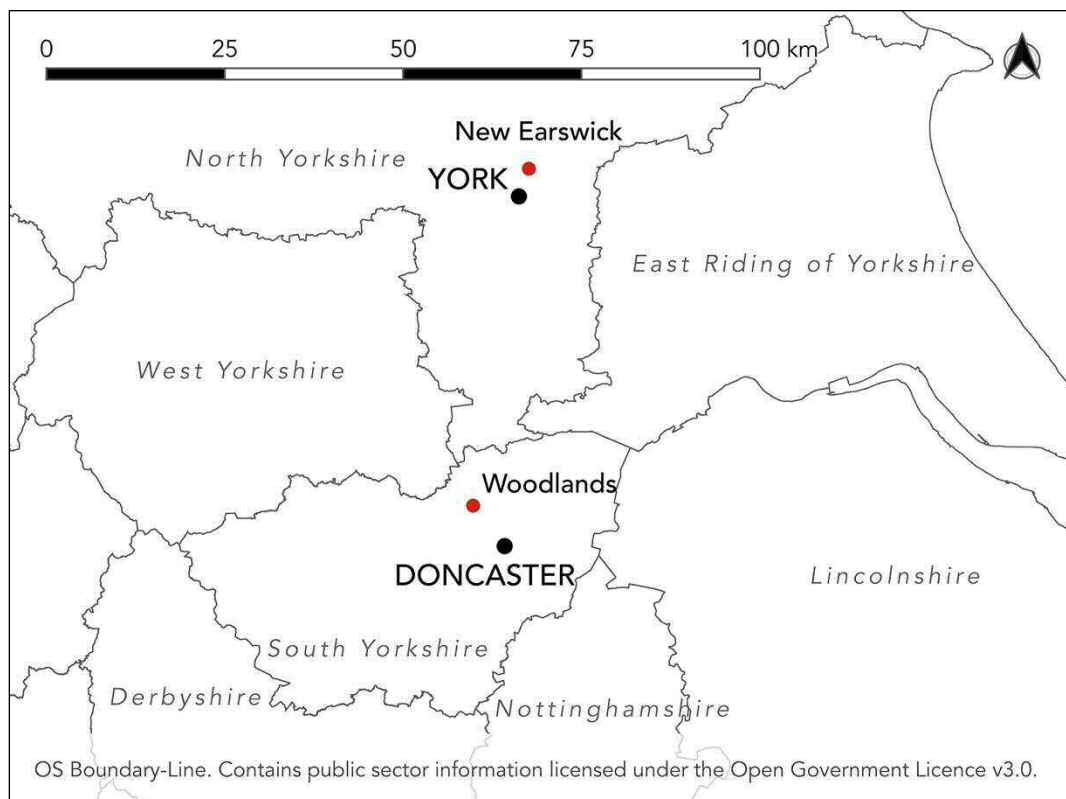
0 25 50 75 100 km

New Earswick

North Yorkshire

YORK

East Riding of Yorkshire

West Yorkshire

Woodlands

DONCASTER

Lincolnshire

South Yorkshire

Derbyshire

Nottinghamshire

OS Boundary-Line. Contains public sector information licensed under the Open Government Licence v3.0.